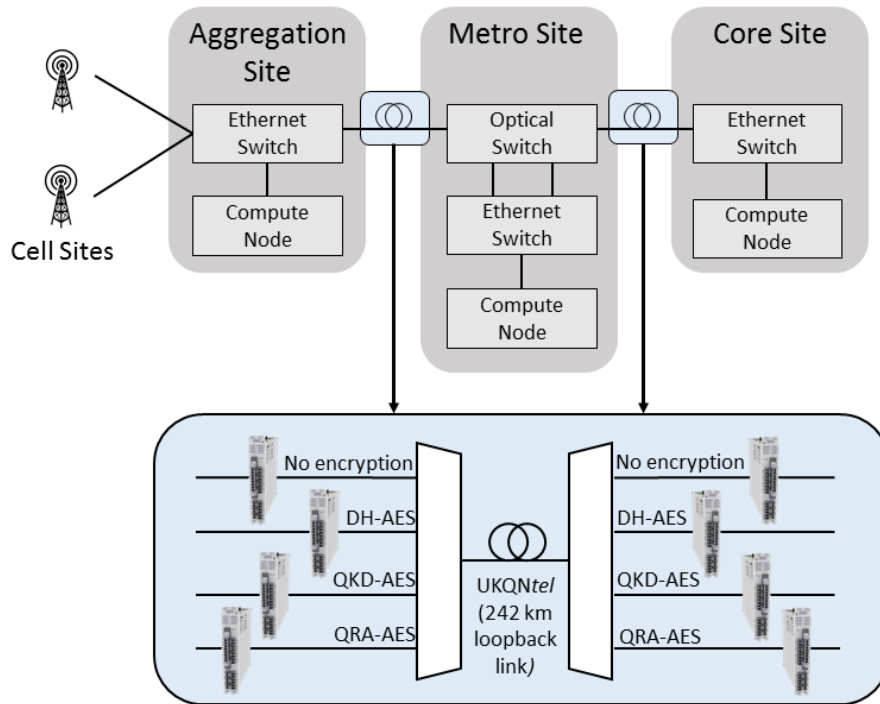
Aggregation Site

Metro Site

Core Site

Ethernet Switch

Compute Node

Optical Switch

Ethernet Switch

Compute Node

Ethernet Switch

Compute Node

Cell Sites

No encryption

DH-AES

QKD-AES

QRA-AES

UKQNtel (242 km loopback link)

No encryption

DH-AES

QKD-AES

QRA-AES